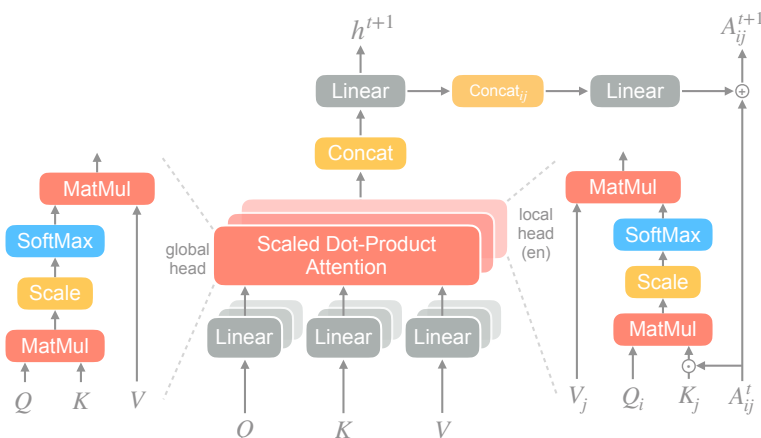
$h^{t+1}$

Linear

Concat$_{ij}$

Linear

$A_{ij}^{t+1}$

$\oplus$

Concat

MatMul

SoftMax

Scale

MatMul

$Q$ $K$ $V$

global head

Scaled Dot-Product Attention

local head (en)

Linear Linear Linear

$O$ $K$ $V$

MatMul

SoftMax

Scale

MatMul

$\odot$

$V_j$ $Q_i$ $K_j$ $A_{ij}^{t}$